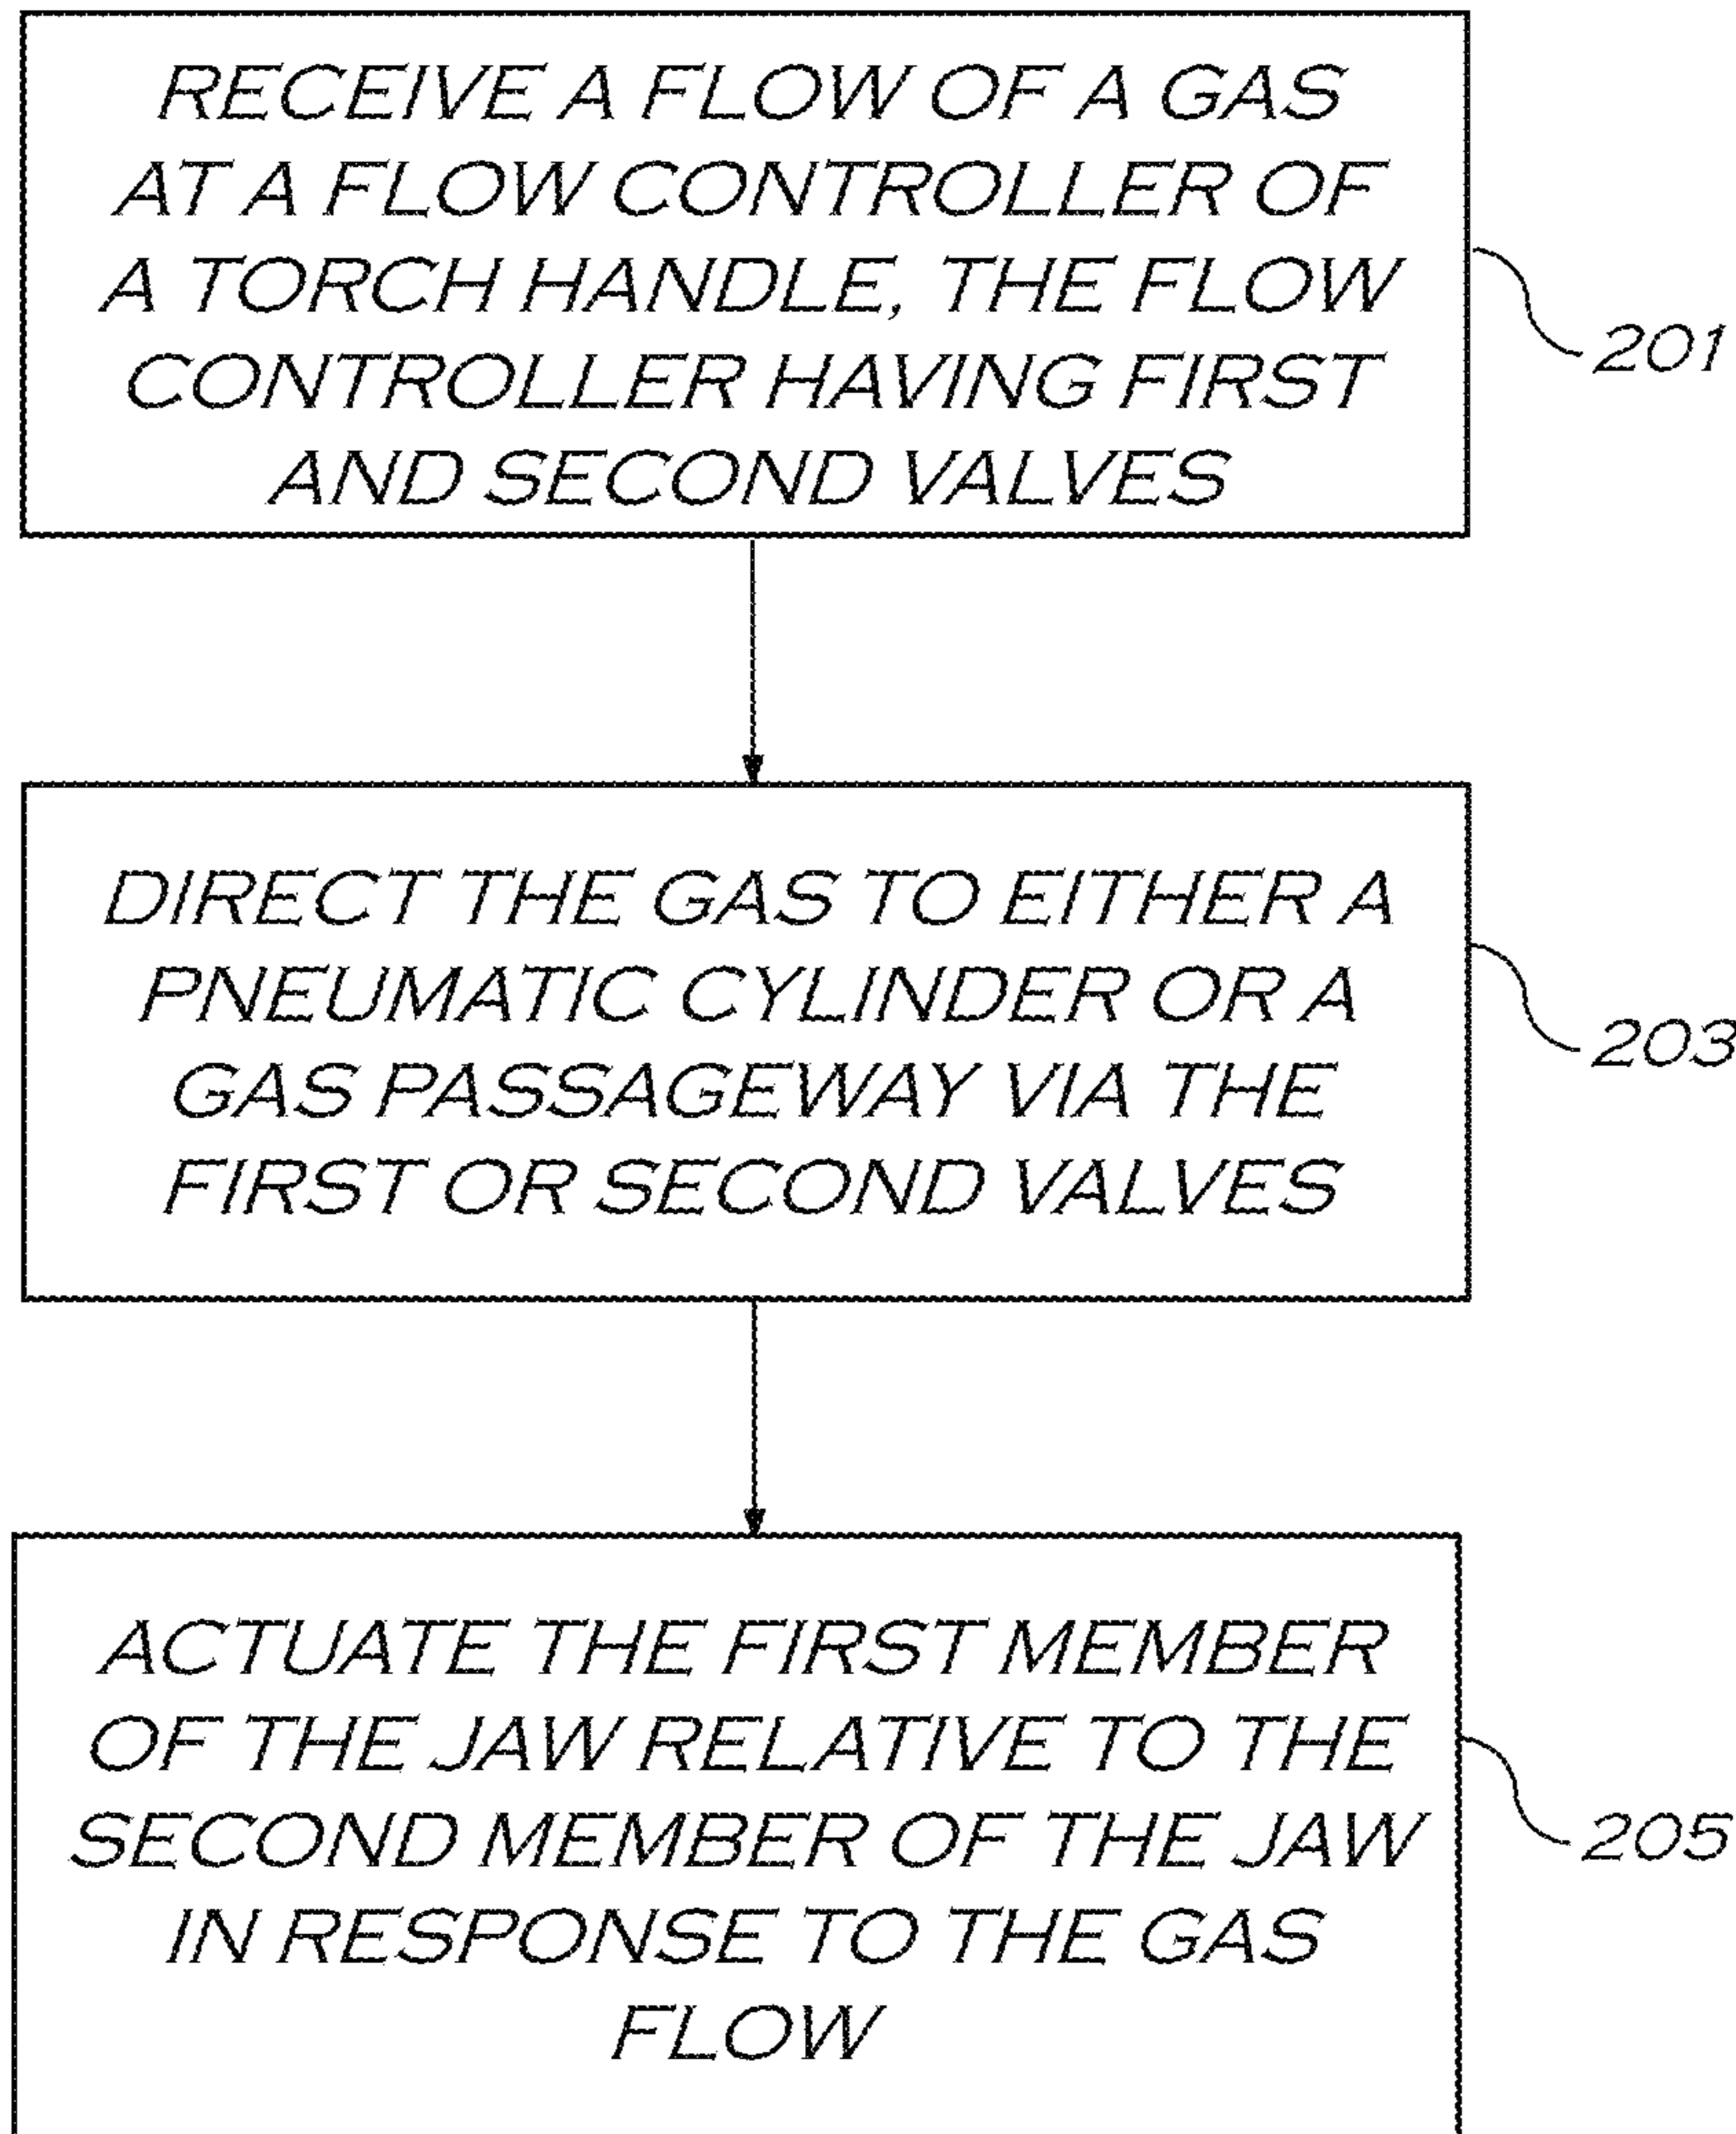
RECEIVE A FLOW OF A GAS AT A FLOW CONTROLLER OF A TORCH HANDLE, THE FLOW CONTROLLER HAVING FIRST AND SECOND VALVES

201

DIRECT THE GAS TO EITHER A PNEUMATIC CYLINDER OR A GAS PASSAGEWAY VIA THE FIRST OR SECOND VALVES

203

ACTUATE THE FIRST MEMBER OF THE JAW RELATIVE TO THE SECOND MEMBER OF THE JAW IN RESPONSE TO THE GAS FLOW

205